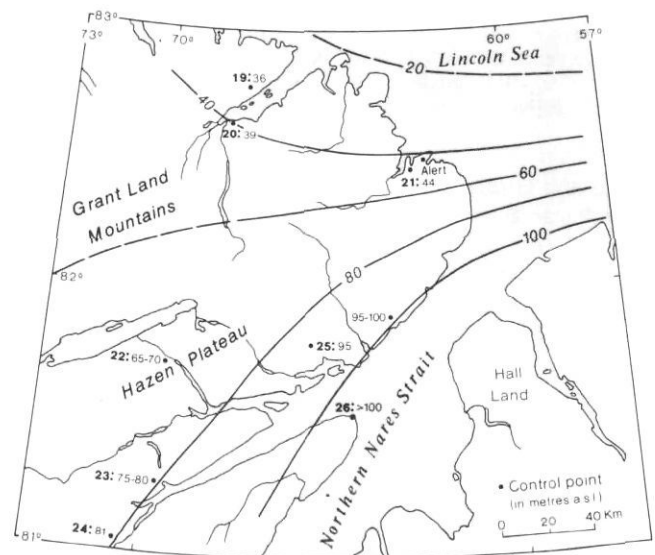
83°
73°
70°
60°
57°
Lincoln Sea
20
19: 36
40
20: 39
Alert
21: 44
60
Grant Land
Mountains
82°
100
80
95-100
25: 95
22: 65-70
Hazen Plateau
Northern Nares Strait
Hall
Land
26: >100
23: 75-80
• Control point
(in metres a.s.l.)
0 20 40 Km
24: 81
81°